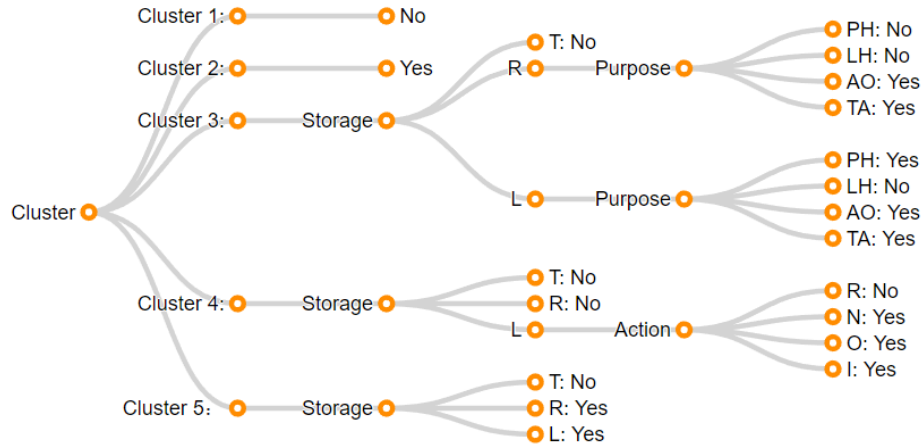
Cluster

Cluster 1: No

Cluster 2: Yes

Cluster 3: Storage
T: No
R Purpose
PH: No
LH: No
AO: Yes
TA: Yes
L Purpose
PH: Yes
LH: No
AO: Yes
TA: Yes

Cluster 4: Storage
T: No
R: No
L Action
R: No
N: Yes
O: Yes
I: Yes

Cluster 5: Storage
T: No
R: Yes
L: Yes